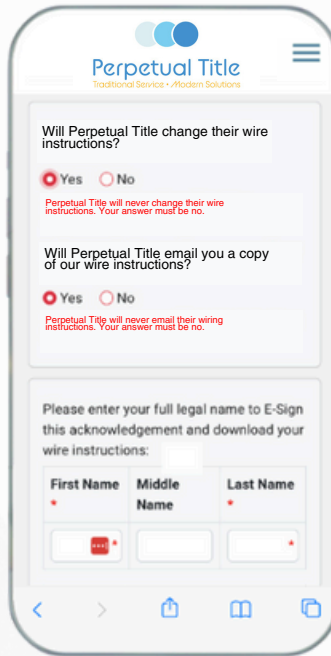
Perpetual Title
Traditional Service • Modern Solutions

Will Perpetual Title change their wire instructions?

Yes No

Perpetual Title will never change their wire instructions. Your answer must be no.

Will Perpetual Title email you a copy of our wire instructions?

Yes No

Perpetual Title will never email their wiring instructions. Your answer must be no.

Please enter your full legal name to E-Sign this acknowledgement and download your wire instructions:

| First Name * | Middle Name | Last Name * |
|---|---|---|
| * | | * |